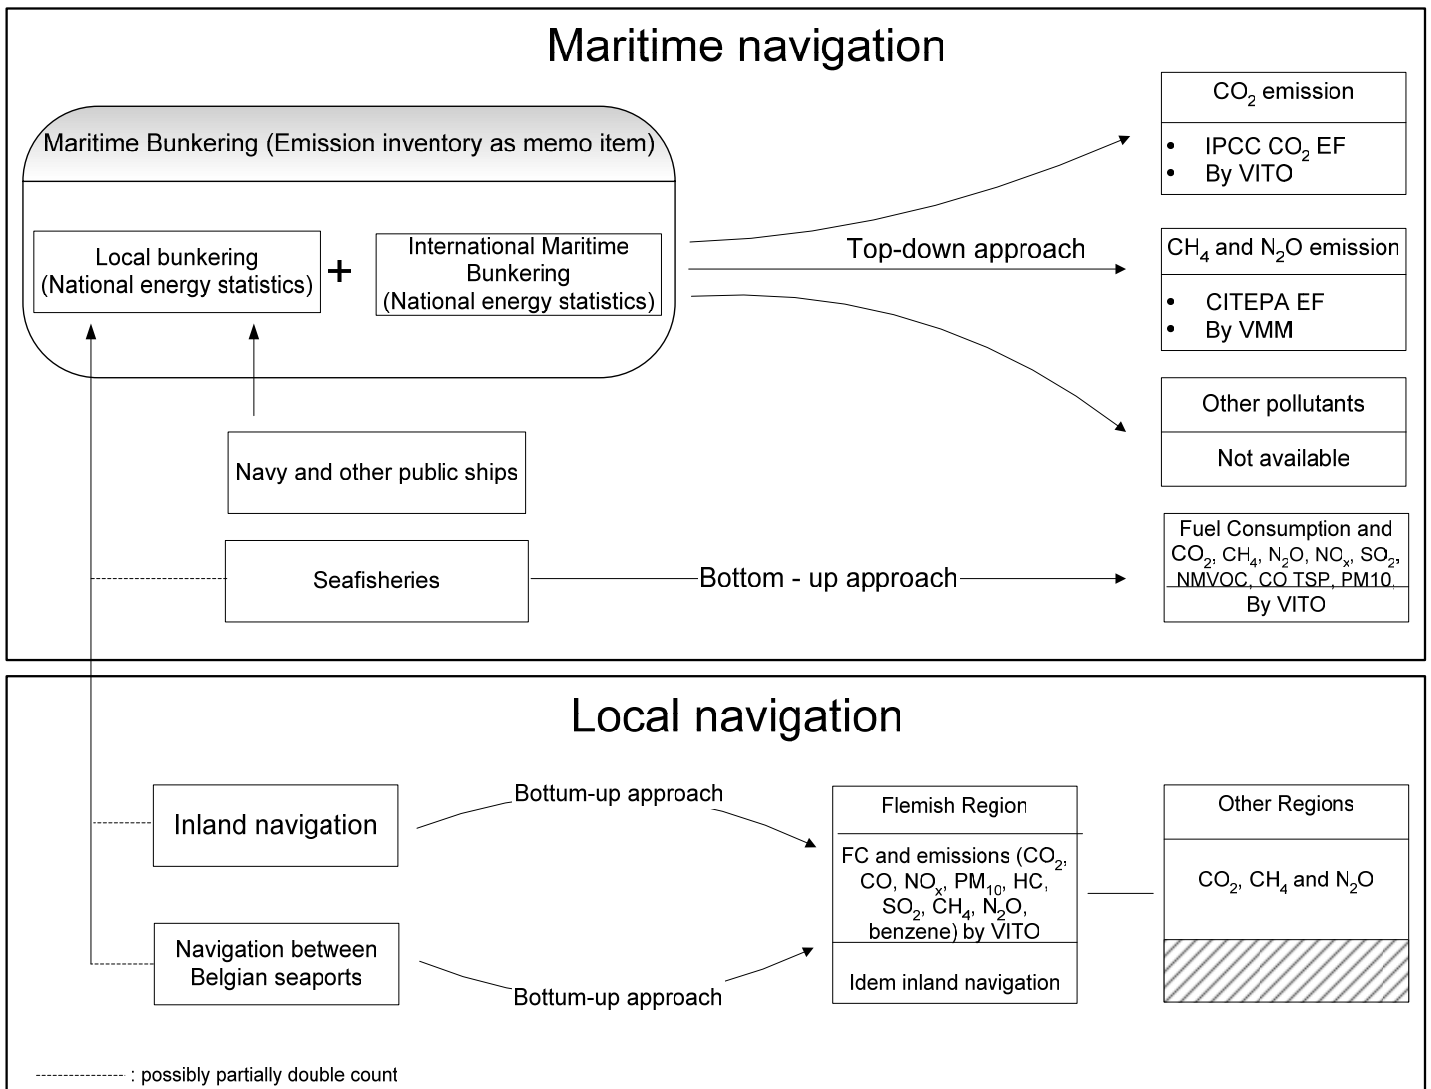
Maritime navigation

Maritime Bunkering (Emission inventory as memo item)

Local bunkering (National energy statistics)

+

International Maritime Bunkering (National energy statistics)

Top-down approach

$CO_2$ emission

- IPCC $CO_2$ EF
- By VITO

$CH_4$ and $N_2O$ emission

- CITEPA EF
- By VMM

Other pollutants

Not available

Navy and other public ships

Seafisheries

Bottom - up approach

Fuel Consumption and $CO_2$, $CH_4$, $N_2O$, $NO_x$, $SO_2$, NMVOC, CO TSP, PM10,

By VITO

Local navigation

Inland navigation

Bottum-up approach

Flemish Region

FC and emissions ($CO_2$, CO, $NO_x$, $PM_{10}$, HC, $SO_2$, $CH_4$, $N_2O$, benzene) by VITO

Idem inland navigation

Other Regions

$CO_2$, $CH_4$ and $N_2O$

Navigation between Belgian seaports

Bottum-up approach

: possibly partially double count